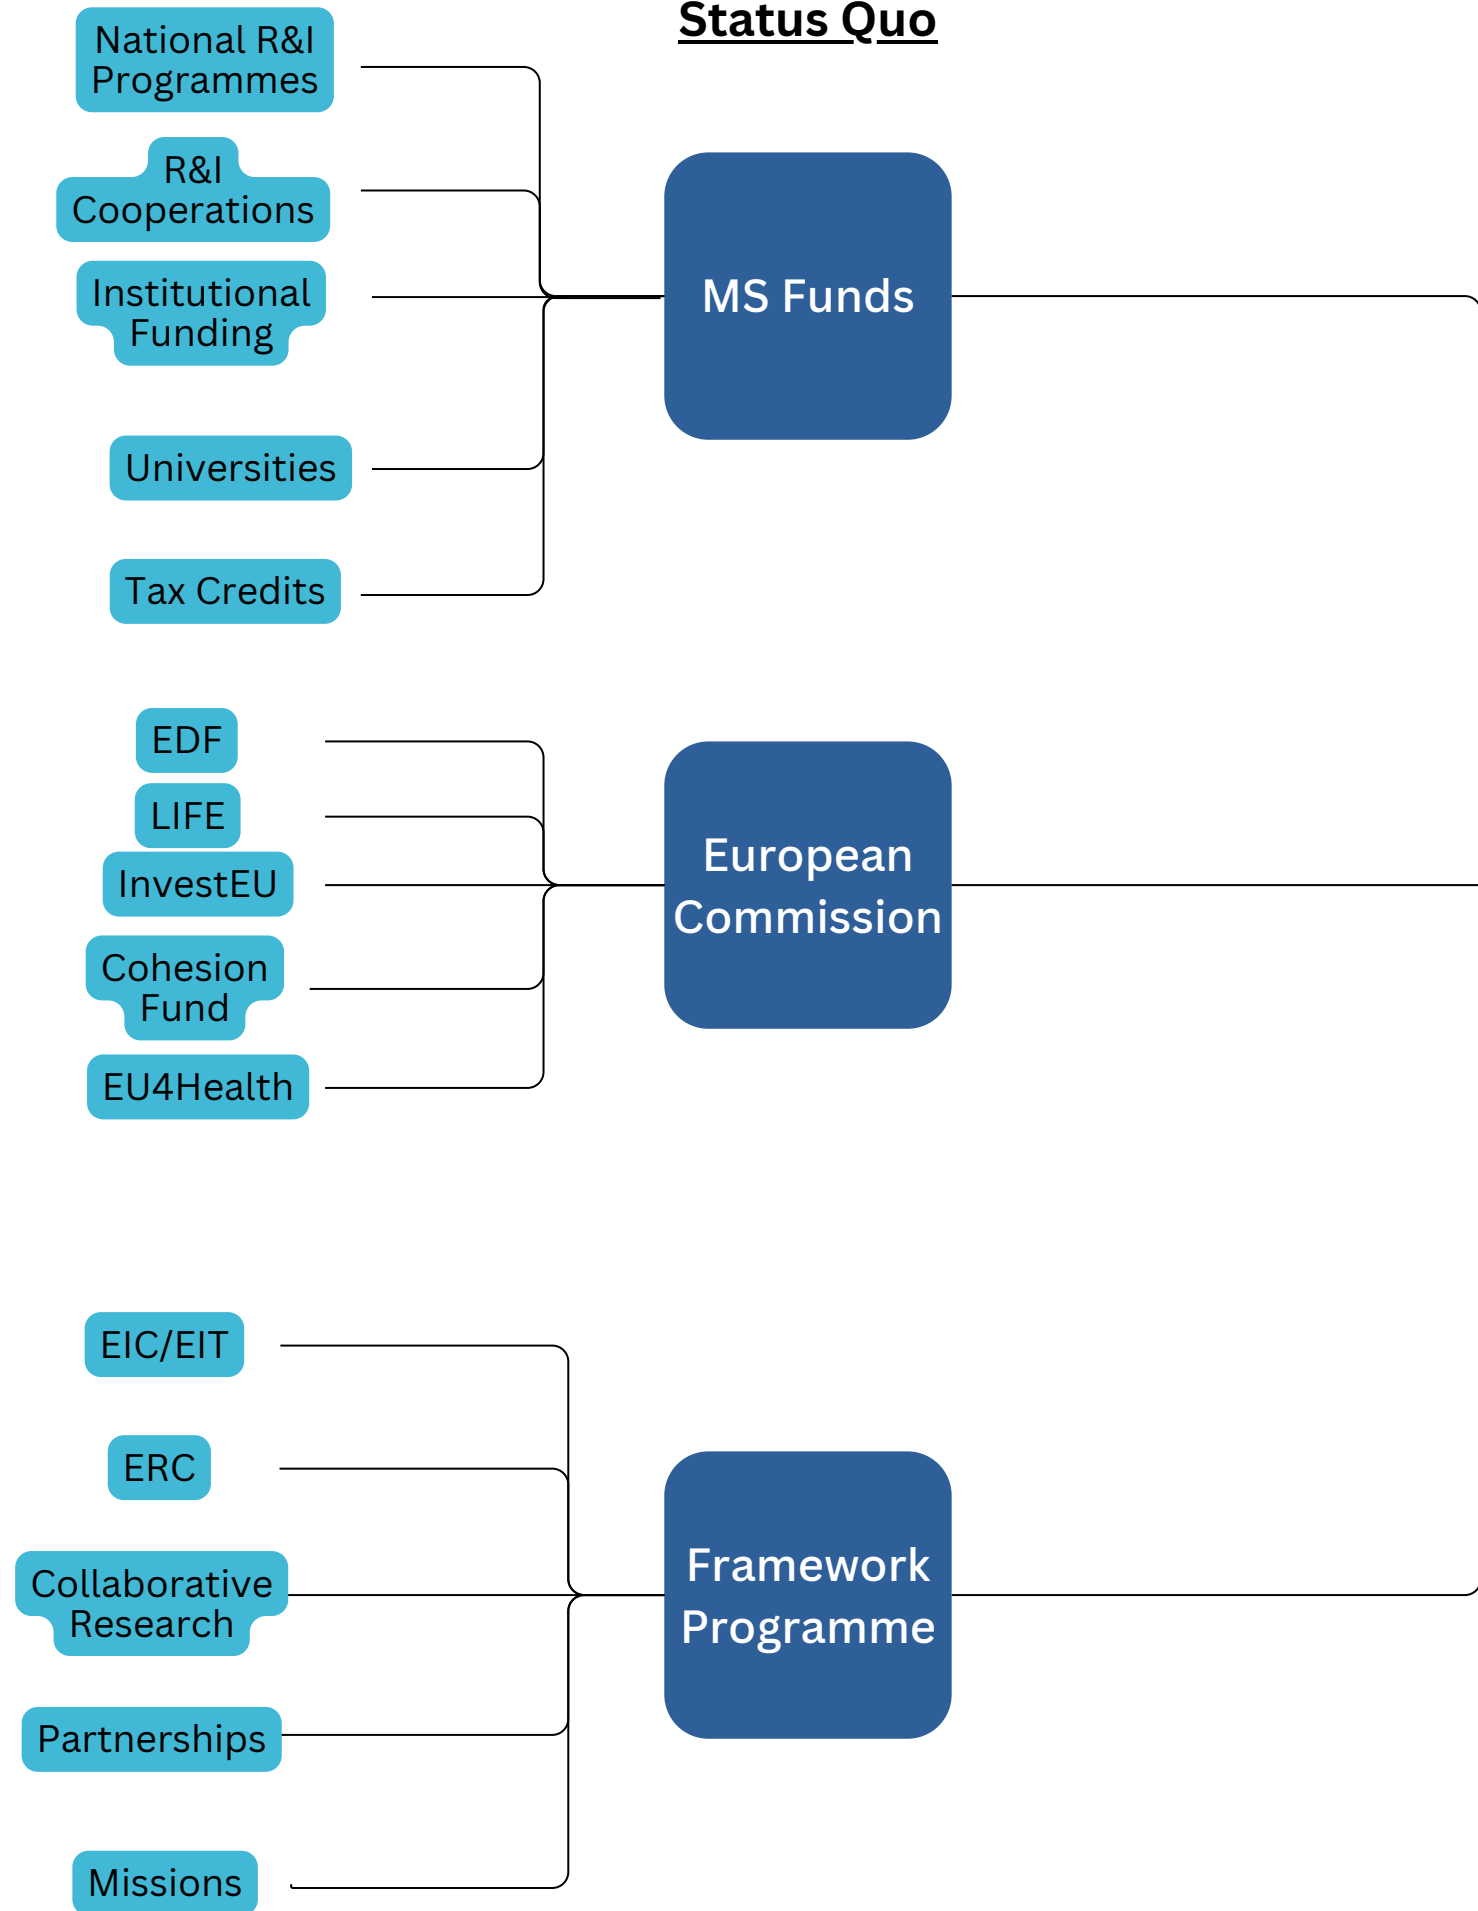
Status Quo

National R&I Programmes

R&I Cooperations

Institutional Funding

Universities

Tax Credits

MS Funds

EDF

LIFE

InvestEU

Cohesion Fund

EU4Health

European Commission

EIC/EIT

ERC

Collaborative Research

Partnerships

Missions

Framework Programme